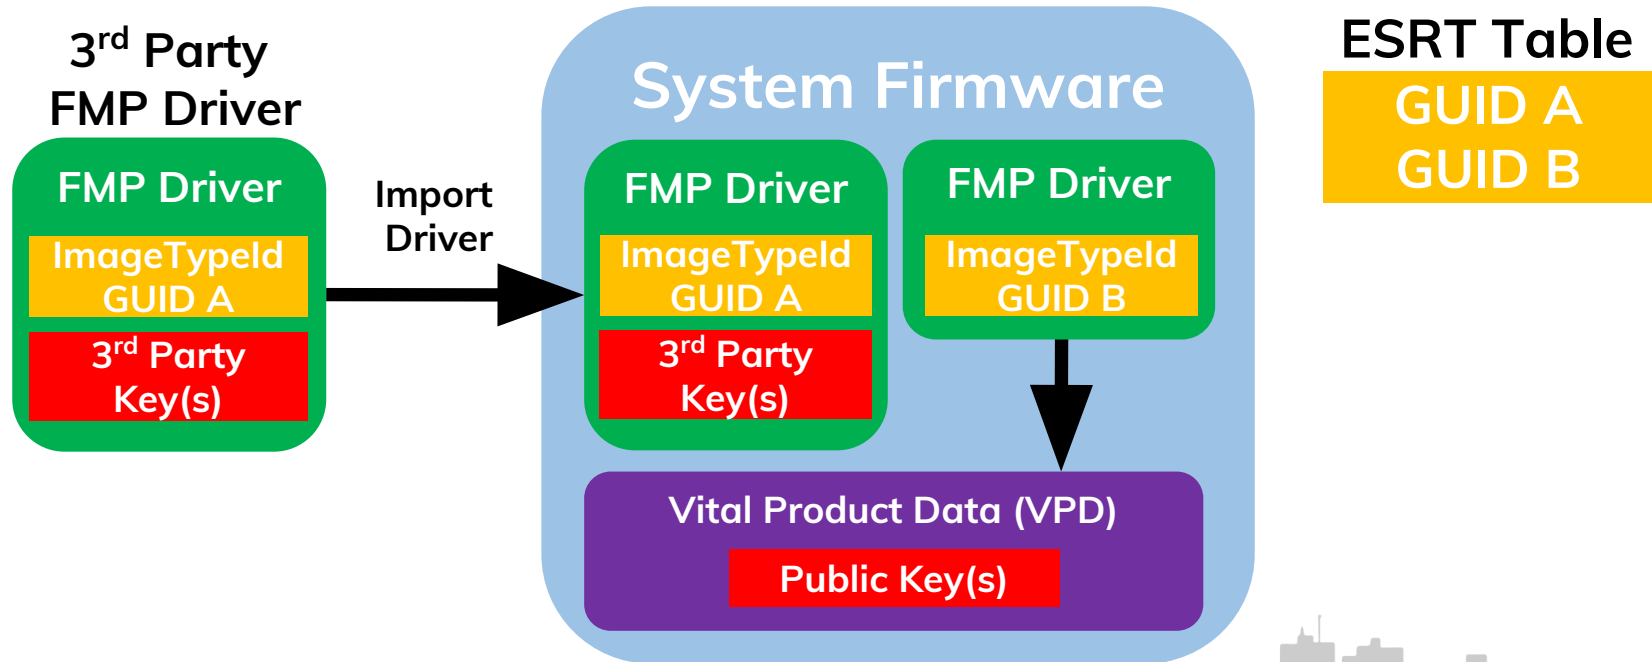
3$^{rd}$ Party FMP Driver

FMP Driver

ImageTypeId GUID A

3$^{rd}$ Party Key(s)

Import Driver

System Firmware

FMP Driver

ImageTypeId GUID A

3$^{rd}$ Party Key(s)

FMP Driver

ImageTypeId GUID B

Vital Product Data (VPD)

Public Key(s)

ESRT Table

GUID A
GUID B